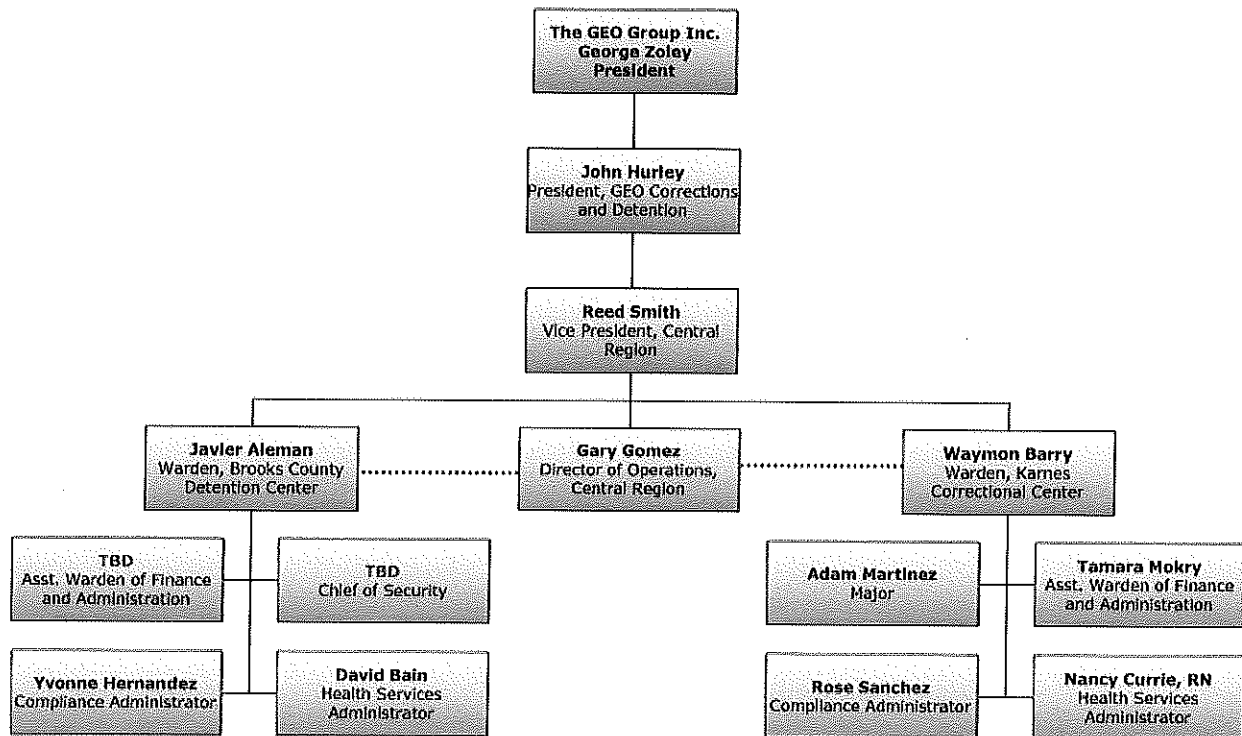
The GEO Group Inc.
George Zoley
President

John Hurley
President, GEO Corrections and Detention

Reed Smith
Vice President, Central Region

Javier Aleman
Warden, Brooks County Detention Center

Gary Gomez
Director of Operations, Central Region

Waymon Barry
Warden, Karnes Correctional Center

TBD
Asst. Warden of Finance and Administration

TBD
Chief of Security

Yvonne Hernandez
Compliance Administrator

David Bain
Health Services Administrator

Adam Martinez
Major

Tamara Mokry
Asst. Warden of Finance and Administration

Rose Sanchez
Compliance Administrator

Nancy Currie, RN
Health Services Administrator